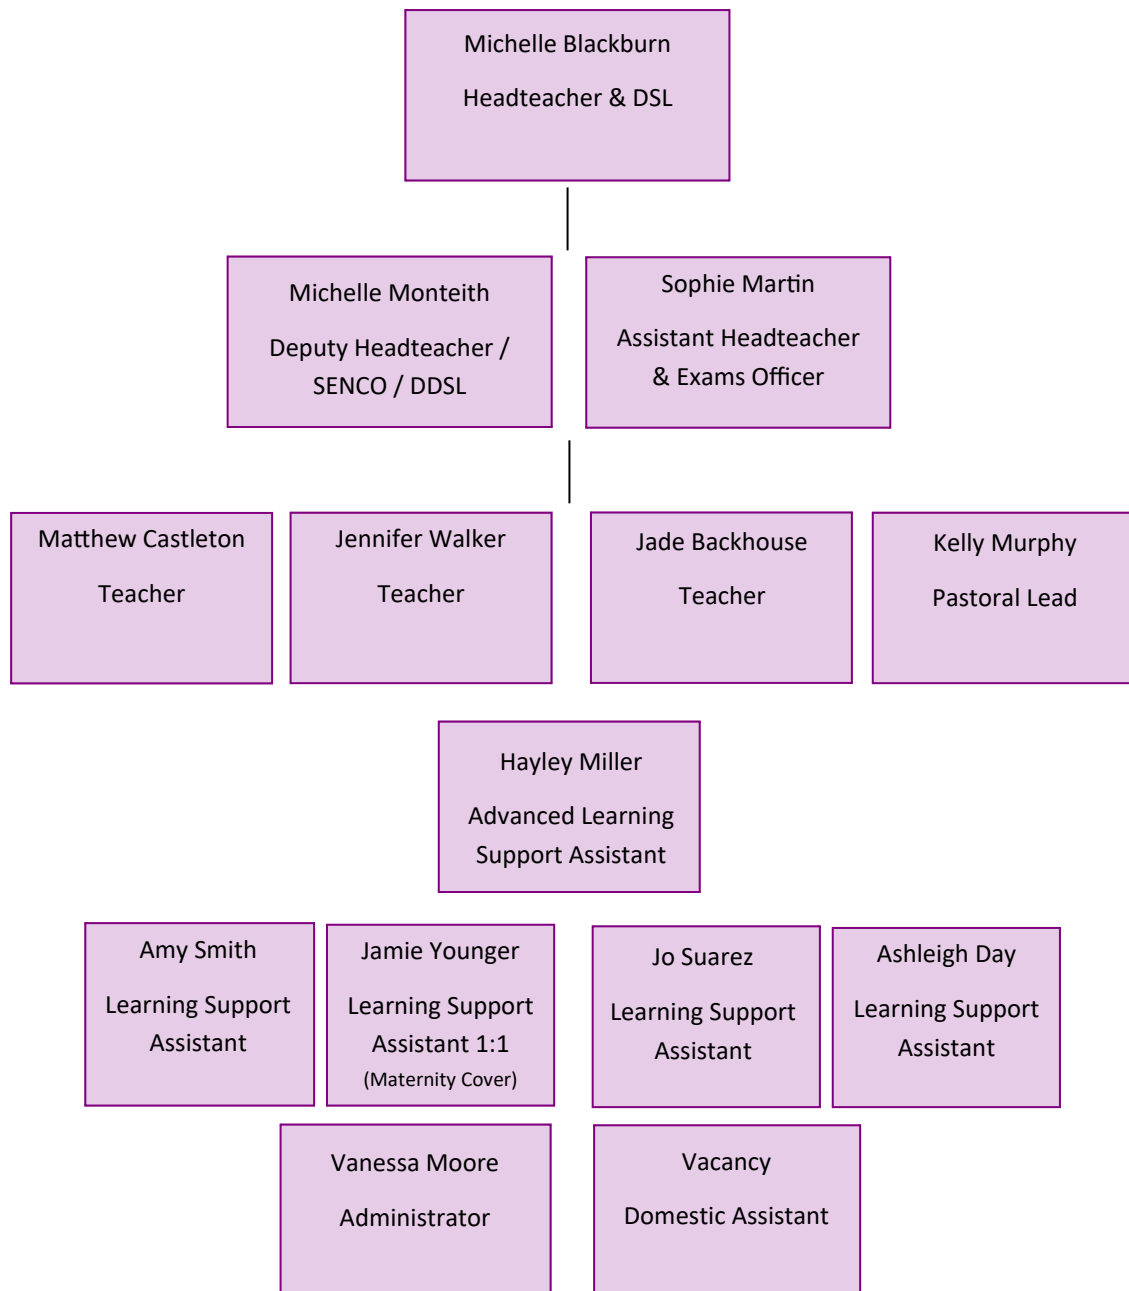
Michelle Blackburn

Headteacher & DSL

Michelle Monteith

Deputy Headteacher / SENCO / DDSL

Sophie Martin

Assistant Headteacher & Exams Officer

Matthew Castleton

Teacher

Jennifer Walker

Teacher

Jade Backhouse

Teacher

Kelly Murphy

Pastoral Lead

Hayley Miller

Advanced Learning Support Assistant

Amy Smith

Learning Support Assistant

Jamie Younger

Learning Support Assistant 1:1
(Maternity Cover)

Jo Suarez

Learning Support Assistant

Ashleigh Day

Learning Support Assistant

Vanessa Moore

Administrator

Vacancy

Domestic Assistant